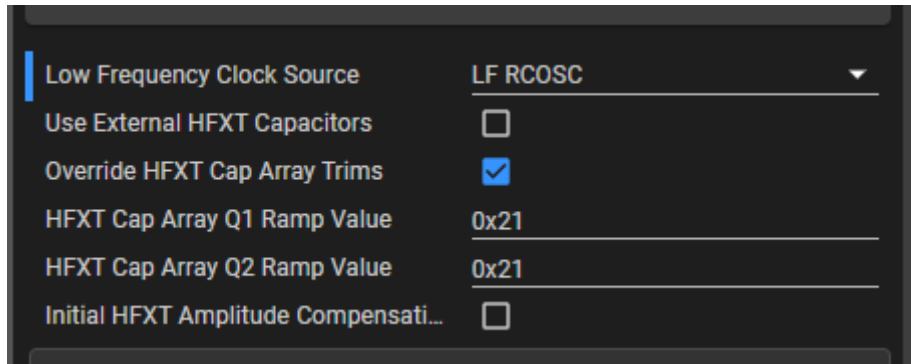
Low Frequency Clock Source
LF RCOSC

Use External HFXT Capacitors

Override HFXT Cap Array Trims

HFXT Cap Array Q1 Ramp Value
0x21

HFXT Cap Array Q2 Ramp Value
0x21

Initial HFXT Amplitude Compensati...